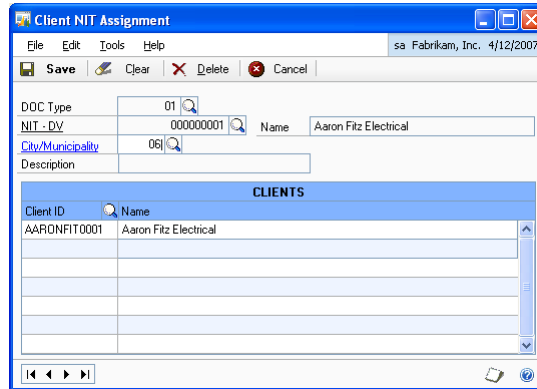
Client NIT Assignment

File Edit Tools Help sa Fabrikam, Inc. 4/12/2007

Save Clear Delete Cancel

DOC Type 01

NIT - DV 000000001 Name Aaron Fitz Electrical

City/Municipality 06

Description

CLIENTS

| Client ID | Name |
|---|---|
| AARONFIT0001 | Aaron Fitz Electrical |
| | |
| | |
| | |
| | |
| | |
| | |